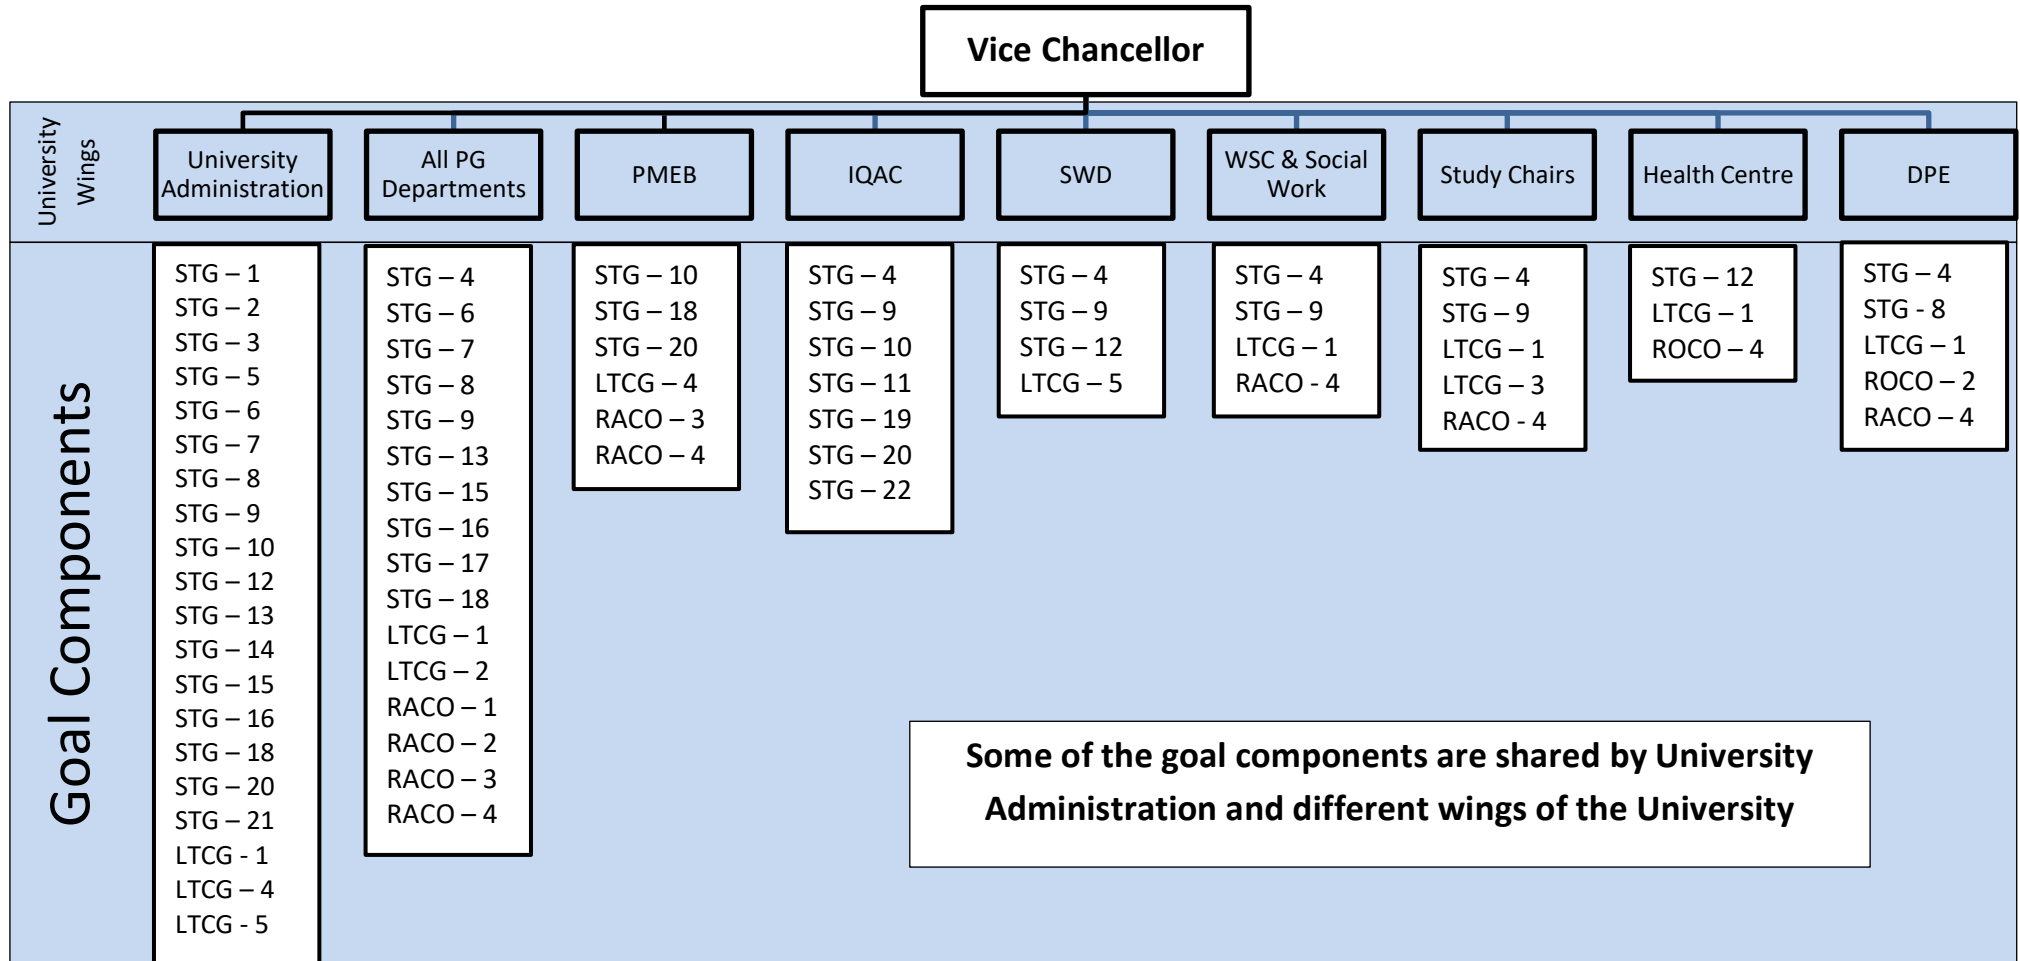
Vice Chancellor

University Wings

University Administration

All PG Departments

PMEB

IQAC

SWD

WSC & Social Work

Study Chairs

Health Centre

DPE

Goal Components

STG – 1
STG – 2
STG – 3
STG – 5
STG – 6
STG – 7
STG – 8
STG – 9
STG – 10
STG – 12
STG – 13
STG – 14
STG – 15
STG – 16
STG – 18
STG – 20
STG – 21
LTCG - 1
LTCG – 4
LTCG - 5

STG – 4
STG – 6
STG – 7
STG – 8
STG – 9
STG – 13
STG – 15
STG – 16
STG – 17
STG – 18
LTCG – 1
LTCG – 2
RACO – 1
RACO – 2
RACO – 3
RACO – 4

STG – 10
STG – 18
STG – 20
LTCG – 4
RACO – 3
RACO – 4

STG – 4
STG – 9
STG – 10
STG – 11
STG – 19
STG – 20
STG – 22

STG – 4
STG – 9
STG – 12
LTCG – 5

STG – 4
STG – 9
LTCG – 1
RACO - 4

STG – 4
STG – 9
LTCG – 1
LTCG – 3
RACO - 4

STG – 12
LTCG – 1
ROCO – 4

STG – 4
STG - 8
LTCG – 1
ROCO – 2
RACO – 4

Some of the goal components are shared by University Administration and different wings of the University